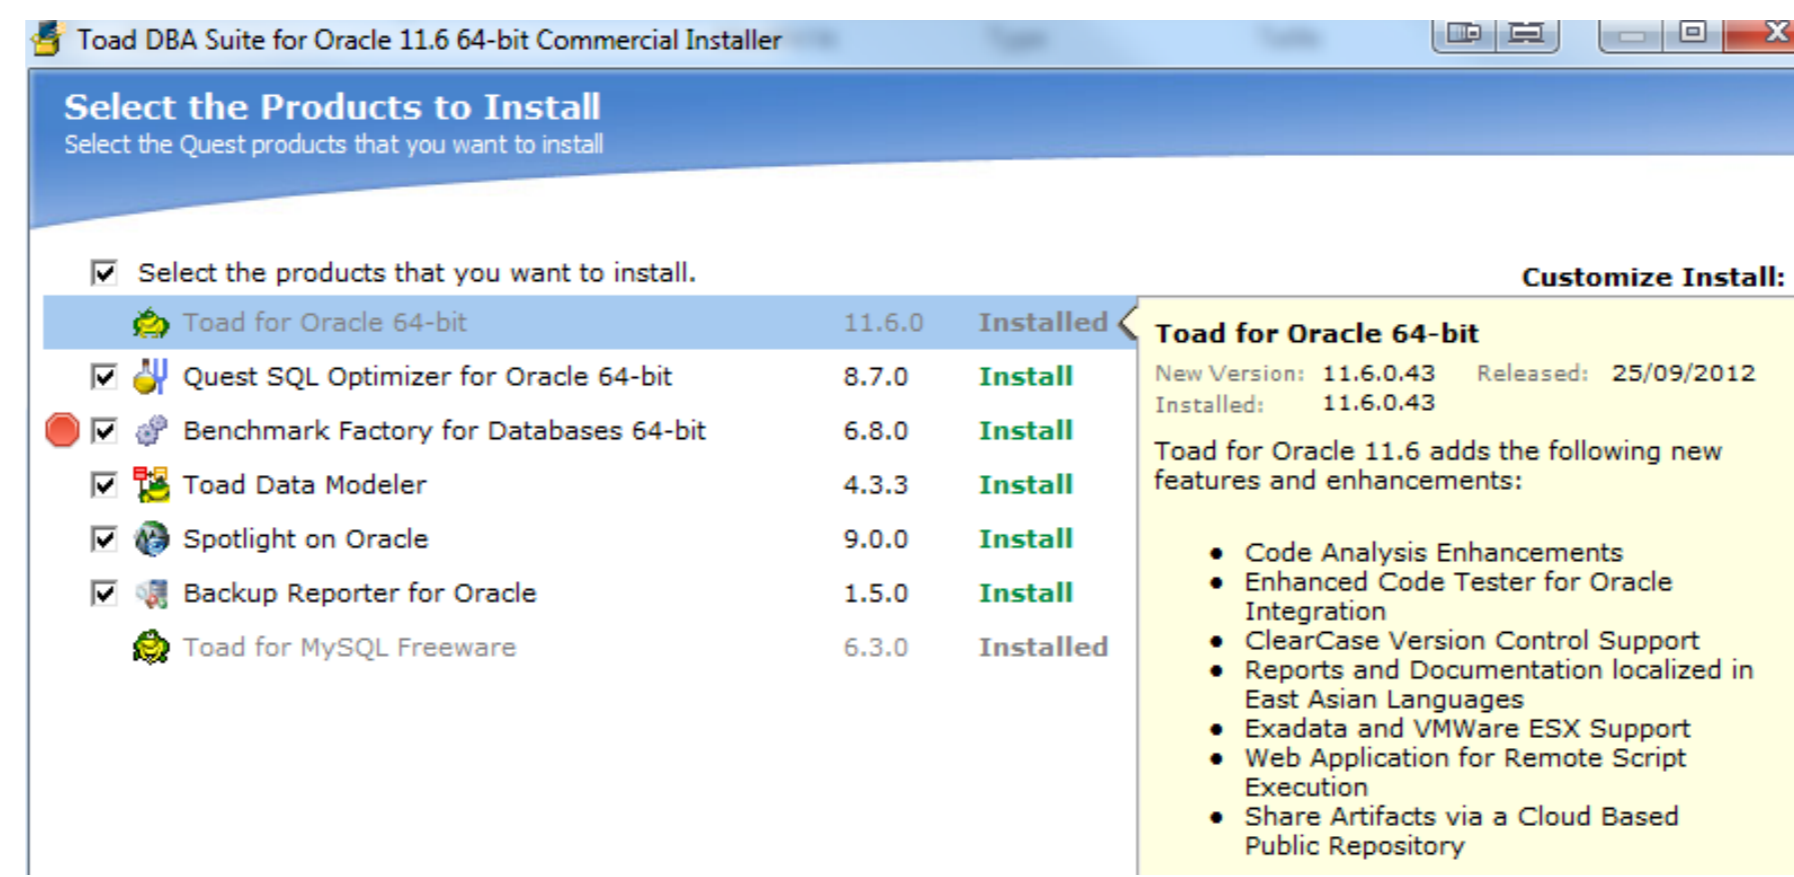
Toad DBA Suite for Oracle 11.6 64-bit Commercial Installer

Select the Products to Install
Select the Quest products that you want to install

Select the products that you want to install.

Customize Install:

| Product | Version | Status |
|---|---|---|
| Toad for Oracle 64-bit | 11.6.0 | Installed |
| Quest SQL Optimizer for Oracle 64-bit | 8.7.0 | Install |
| Benchmark Factory for Databases 64-bit | 6.8.0 | Install |
| Toad Data Modeler | 4.3.3 | Install |
| Spotlight on Oracle | 9.0.0 | Install |
| Backup Reporter for Oracle | 1.5.0 | Install |
| Toad for MySQL Freeware | 6.3.0 | Installed |

Toad for Oracle 64-bit

New Version: 11.6.0.43 Released: 25/09/2012
Installed: 11.6.0.43

Toad for Oracle 11.6 adds the following new features and enhancements:

• Code Analysis Enhancements
• Enhanced Code Tester for Oracle Integration
• ClearCase Version Control Support
• Reports and Documentation localized in East Asian Languages
• Exadata and VMWare ESX Support
• Web Application for Remote Script Execution
• Share Artifacts via a Cloud Based Public Repository